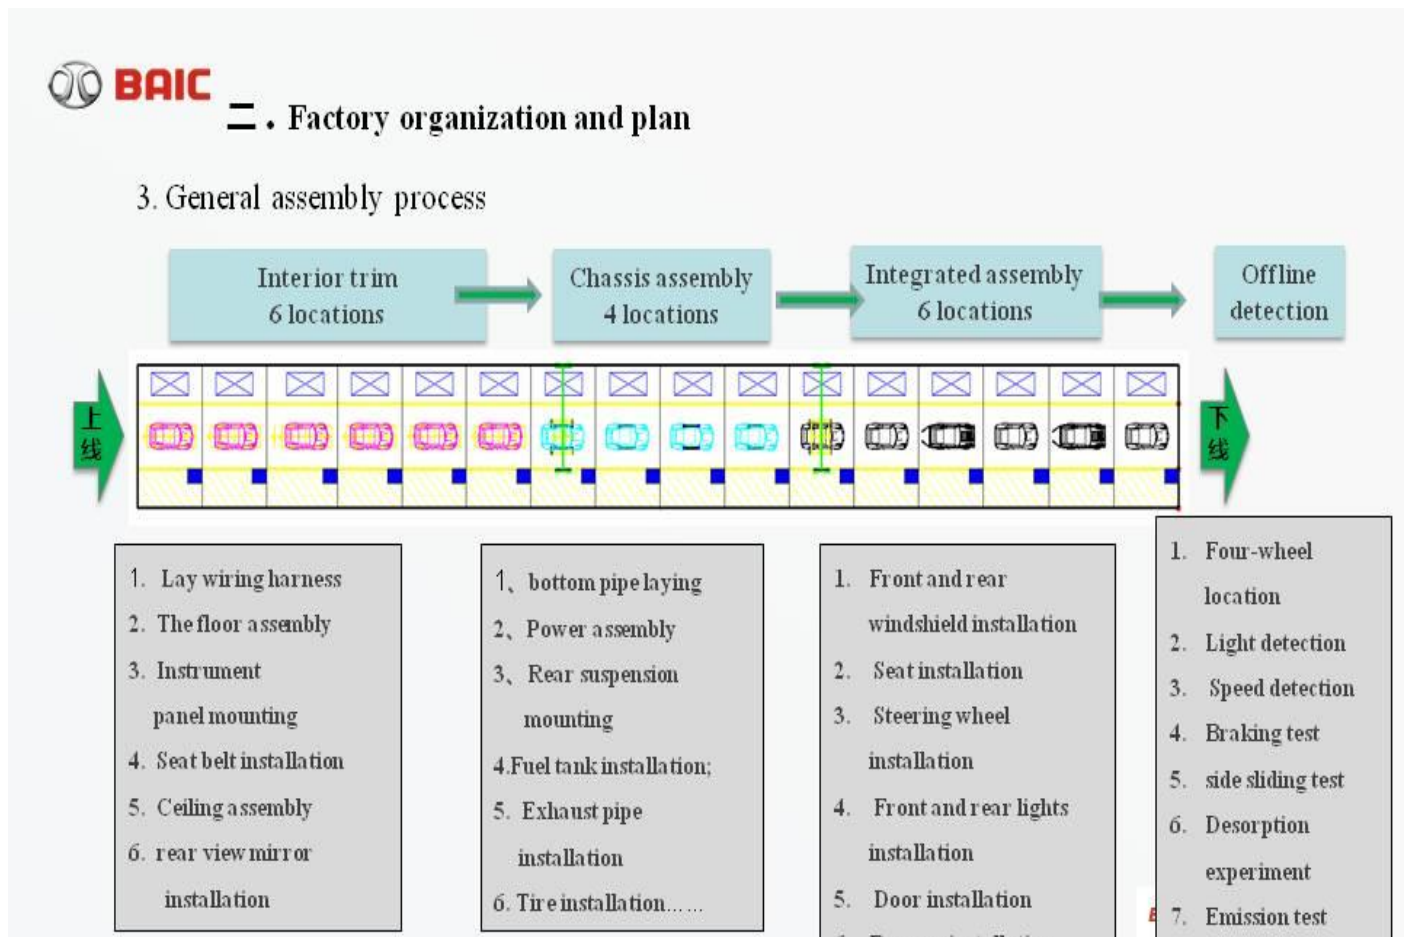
BAIC

二. Factory organization and plan

3. General assembly process

Interior trim 6 locations

Chassis assembly 4 locations

Integrated assembly 6 locations

Offline detection

上线

下线

1. Lay wiring harness
2. The floor assembly
3. Instrument panel mounting
4. Seat belt installation
5. Ceiling assembly
6. rear view mirror installation

1、bottom pipe laying
2、Power assembly
3、Rear suspension mounting
4.Fuel tank installation;
5. Exhaust pipe installation
6. Tire installation……

1. Front and rear windshield installation
2. Seat installation
3. Steering wheel installation
4. Front and rear lights installation
5. Door installation
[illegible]

1. Four-wheel location
2. Light detection
3. Speed detection
4. Braking test
5. side sliding test
6. Desorption experiment
7. Emission test